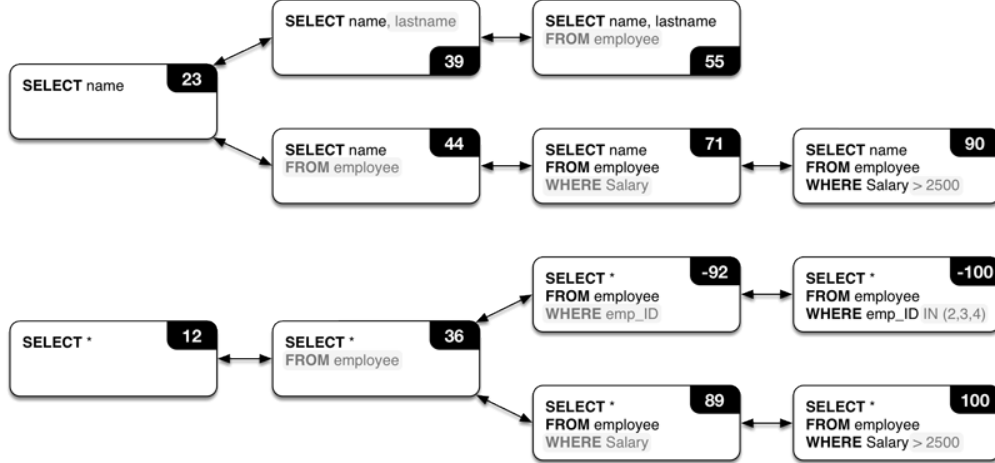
SELECT name, lastname
39

SELECT name, lastname
FROM employee
55

SELECT name
23

SELECT name
FROM employee
44

SELECT name
FROM employee
WHERE Salary
71

SELECT name
FROM employee
WHERE Salary > 2500
90

SELECT *
FROM employee
WHERE emp_ID
-92

SELECT *
FROM employee
WHERE emp_ID IN (2,3,4)
-100

SELECT *
12

SELECT *
FROM employee
36

SELECT *
FROM employee
WHERE Salary
89

SELECT *
FROM employee
WHERE Salary > 2500
100